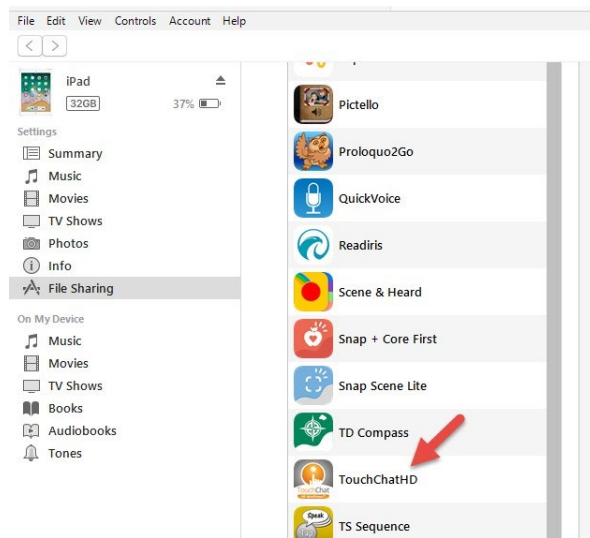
File Edit View Controls Account Help

iPad
32GB 37%

Settings
Summary
Music
Movies
TV Shows
Photos
Info
File Sharing

On My Device
Music
Movies
TV Shows
Books
Audiobooks
Tones

Pictello
Proloquo2Go
QuickVoice
Readiris
Scene & Heard
Snap + Core First
Snap Scene Lite
TD Compass
TouchChatHD
TS Sequence